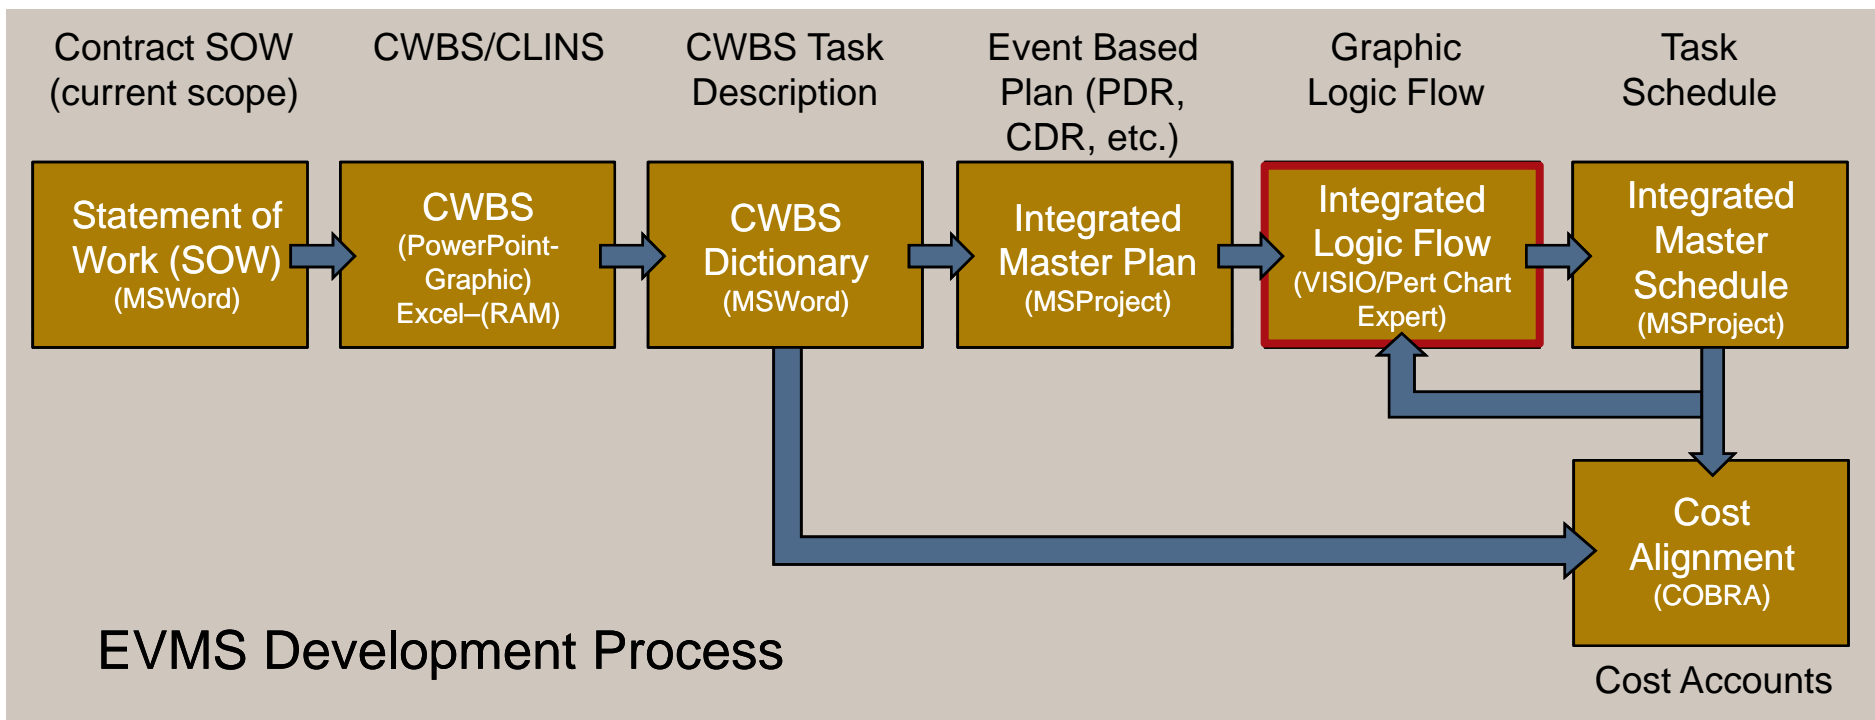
Contract SOW (current scope)

CWBS/CLINS

CWBS Task Description

Event Based Plan (PDR, CDR, etc.)

Graphic Logic Flow

Task Schedule

Statement of Work (SOW) (MSWord)

CWBS (PowerPoint-Graphic) Excel–(RAM)

CWBS Dictionary (MSWord)

Integrated Master Plan (MSProject)

Integrated Logic Flow (VISIO/Pert Chart Expert)

Integrated Master Schedule (MSProject)

Cost Alignment (COBRA)

Cost Accounts

EVMS Development Process